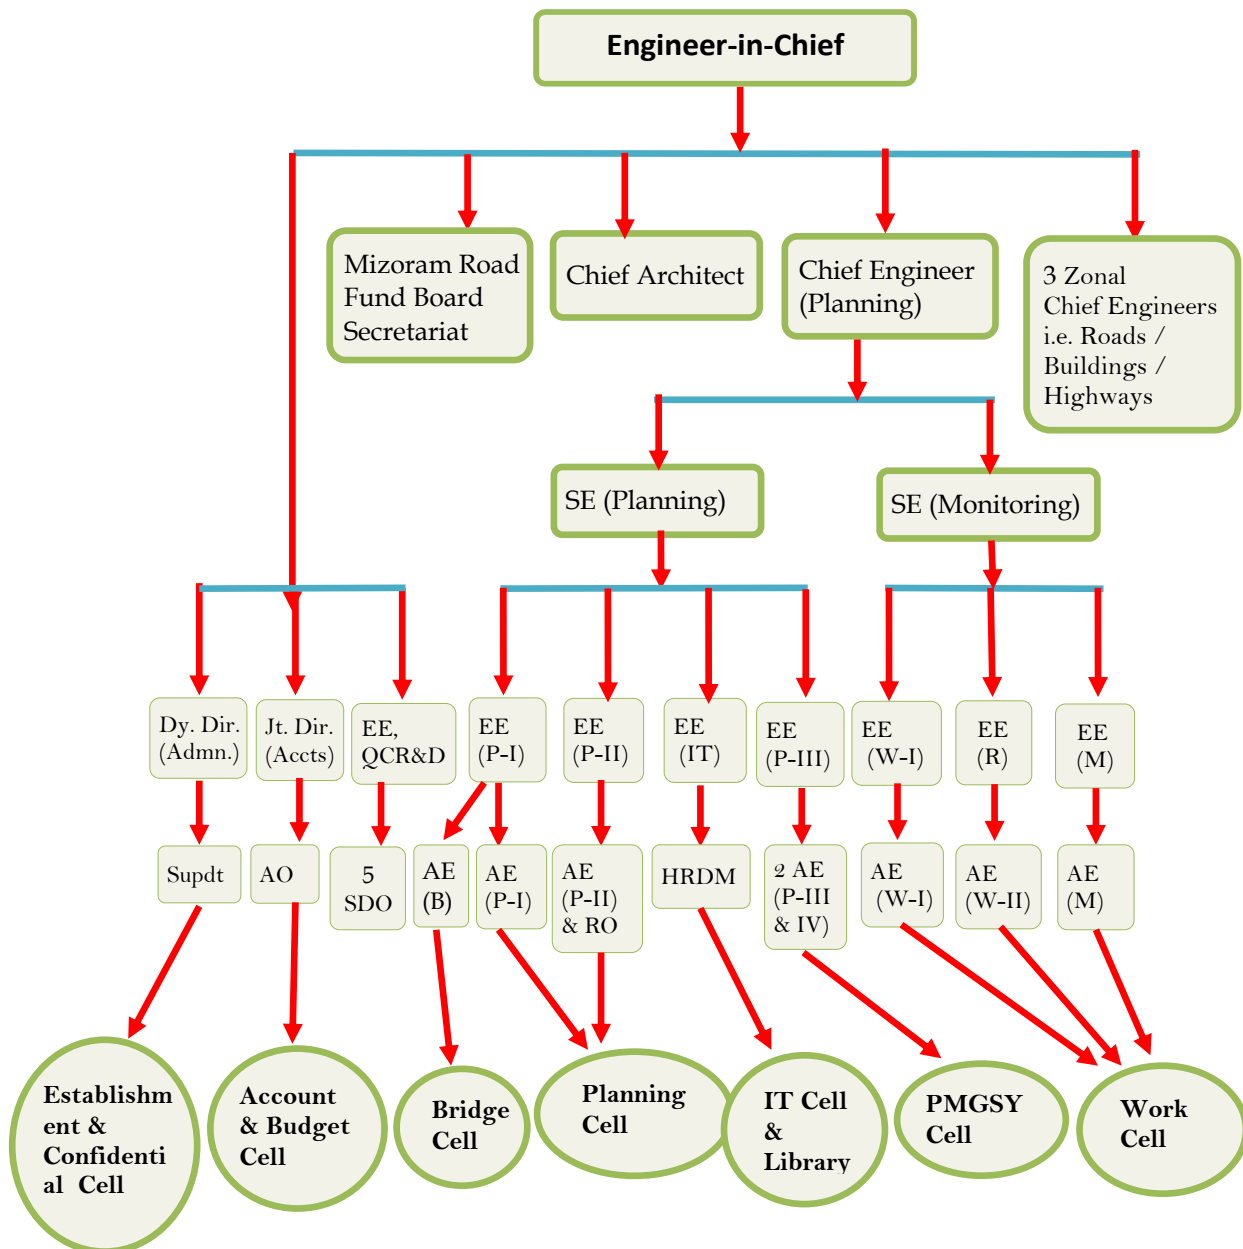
Engineer-in-Chief

Mizoram Road Fund Board Secretariat

Chief Architect

Chief Engineer (Planning)

3 Zonal Chief Engineers i.e. Roads / Buildings / Highways

SE (Planning)

SE (Monitoring)

Dy. Dir. (Admn.)

Jt. Dir. (Accts)

EE, QCR&D

EE (P-I)

EE (P-II)

EE (IT)

EE (P-III)

EE (W-I)

EE (R)

EE (M)

Supdt

AO

5 SDO

AE (B)

AE (P-I)

AE (P-II) & RO

HRDM

2 AE (P-III & IV)

AE (W-I)

AE (W-II)

AE (M)

Establishment & Confidential Cell

Account & Budget Cell

Bridge Cell

Planning Cell

IT Cell & Library

PMGSY Cell

Work Cell